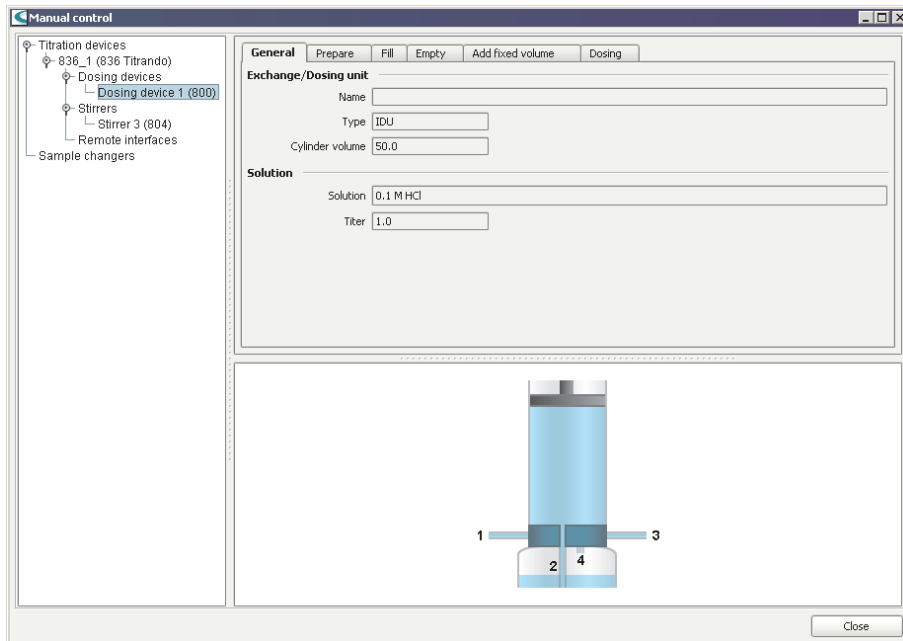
Manual control

Titration devices
836_1 (836 Titrando)
Dosing devices
Dosing device 1 (800)
Stirrers
Stirrer 3 (804)
Remote interfaces
Sample changers

General | Prepare | Fill | Empty | Add fixed volume | Dosing

Exchange/Dosing unit

Name

Type IDU

Cylinder volume 50.0

Solution

Solution 0.1 M HCl

Titer 1.0

1
2
4
3

Close